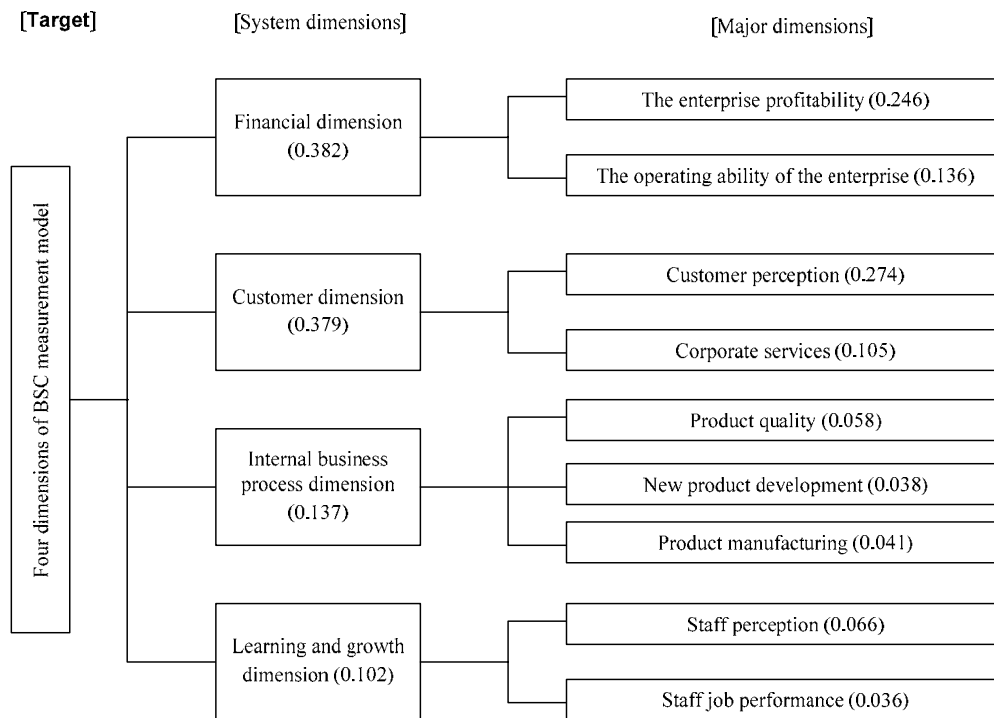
[Target]

[System dimensions]

[Major dimensions]

Four dimensions of BSC measurement model

Financial dimension (0.382)

The enterprise profitability (0.246)

The operating ability of the enterprise (0.136)

Customer dimension (0.379)

Customer perception (0.274)

Corporate services (0.105)

Internal business process dimension (0.137)

Product quality (0.058)

New product development (0.038)

Product manufacturing (0.041)

Learning and growth dimension (0.102)

Staff perception (0.066)

Staff job performance (0.036)